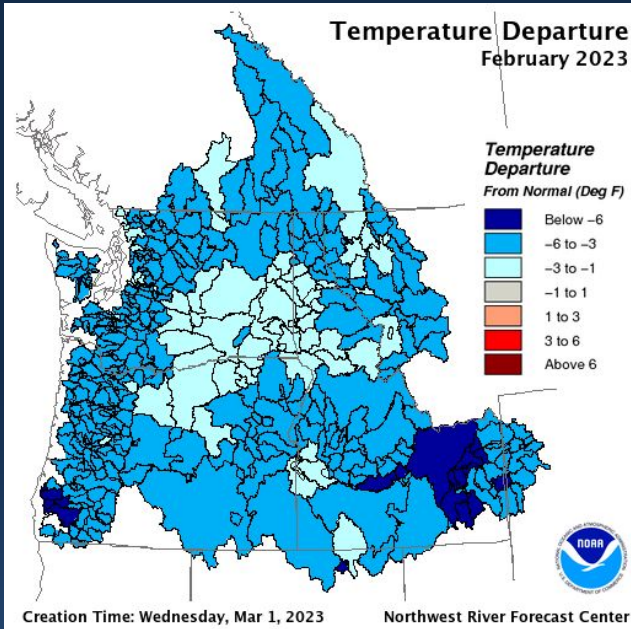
Temperature Departure
February 2023

Temperature Departure
From Normal (Deg F)

Below −6
−6 to −3
−3 to −1
−1 to 1
1 to 3
3 to 6
Above 6

NOAA
NATIONAL OCEANIC AND ATMOSPHERIC ADMINISTRATION
U.S. DEPARTMENT OF COMMERCE

Creation Time: Wednesday, Mar 1, 2023
Northwest River Forecast Center